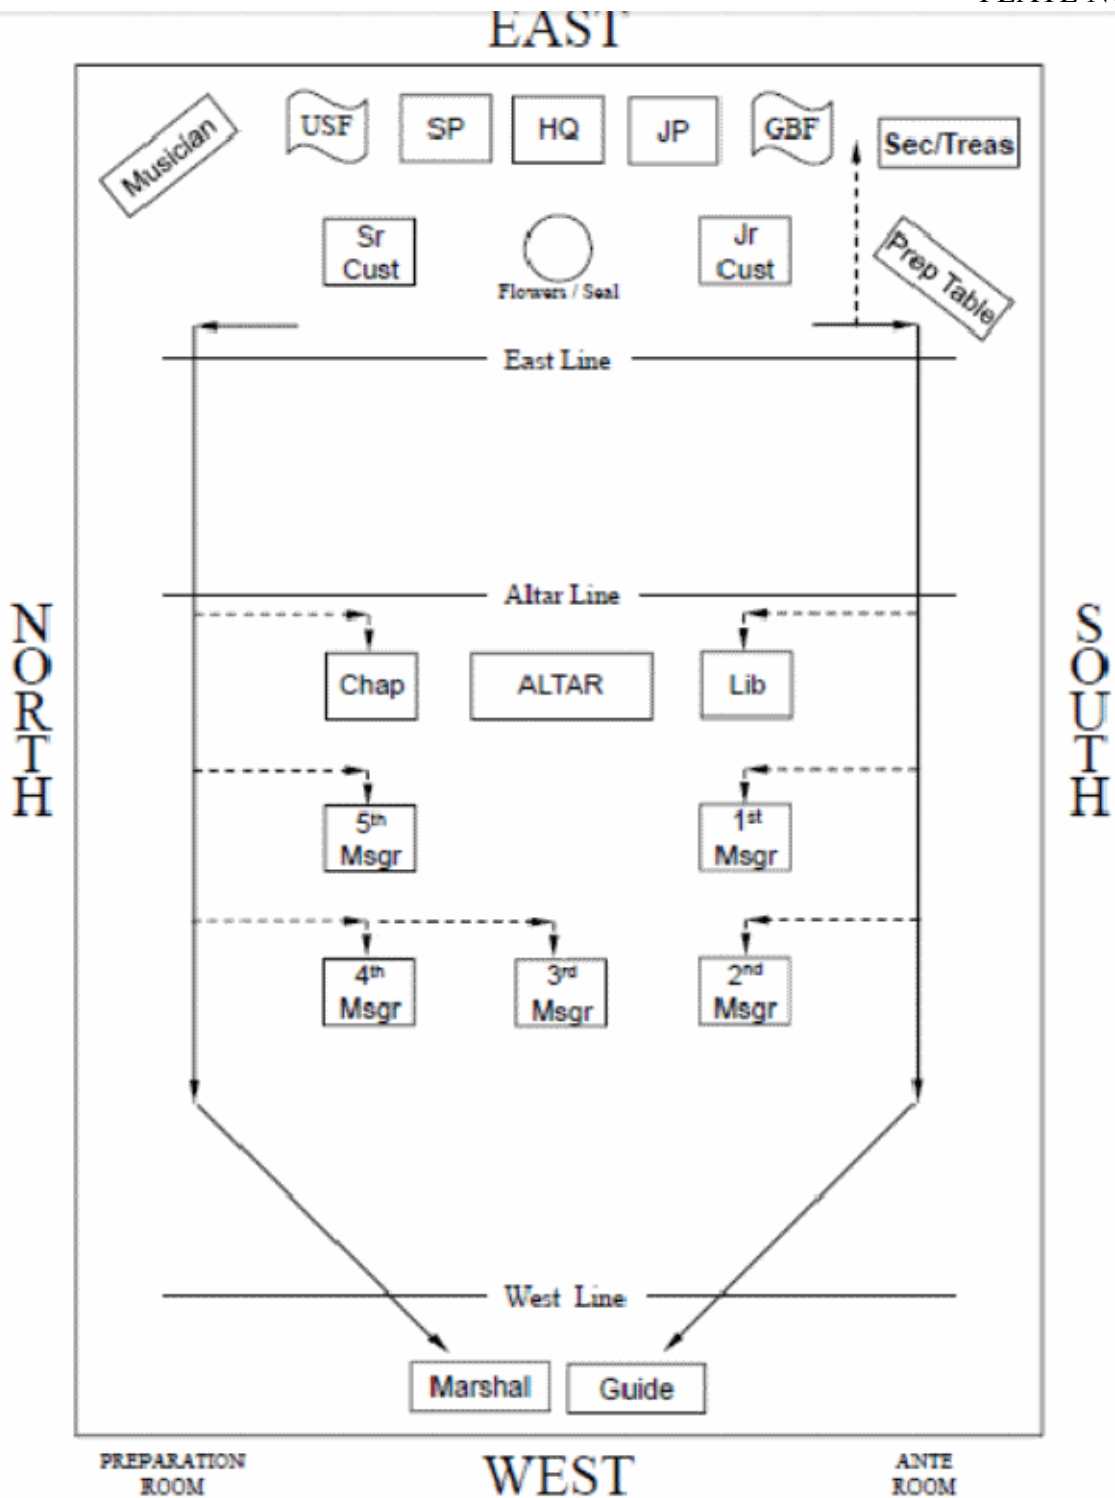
PLATE N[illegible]

EAST

Musician
USF
SP
HQ
JP
GBF
Sec/Treas

Sr Cust
Flowers / Seal
Jr Cust
Prep Table

East Line

NORTH

SOUTH

Altar Line

Chap
ALTAR
Lib

5$^{th}$ Msgr
1$^{st}$ Msgr

4$^{th}$ Msgr
3$^{rd}$ Msgr
2$^{nd}$ Msgr

West Line

Marshal
Guide

PREPARATION ROOM

WEST

ANTE ROOM